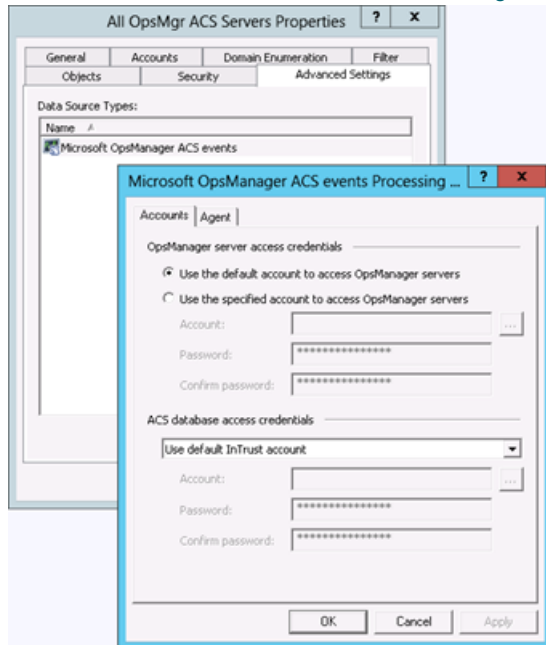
All OpsMgr ACS Servers Properties ? X

General | Accounts | Domain Enumeration | Filter
Objects | Security | Advanced Settings

Data Source Types:

Name

Microsoft OpsManager ACS events

Microsoft OpsManager ACS events Processing ... ? X

Accounts | Agent

OpsManager server access credentials

Use the default account to access OpsManager servers

Use the specified account to access OpsManager servers

Account: ...

Password: ***************

Confirm password: ***************

ACS database access credentials

Use default InTrust account

Account: ...

Password: ***************

Confirm password: ***************

OK | Cancel | Apply